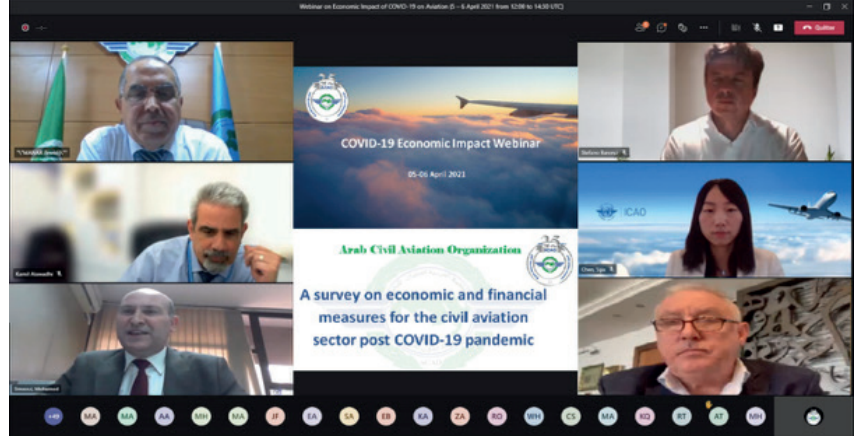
Webinar on Economic Impact of COVID-19 on Aviation (5 - 6 April 2021 from 12:00 to 14:30 UTC)

Quitter

COVID-19 Economic Impact Webinar

05-06 April 2021

Arab Civil Aviation Organization

A survey on economic and financial measures for the civil aviation sector post COVID-19 pandemic

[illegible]

Kamil Alawadhi

Stefano Baronci

ICAO

Chen, Tyu

MA MA AA MH MA JF EA SA EB KA ZA RO WH CS MA KQ RT AT MH